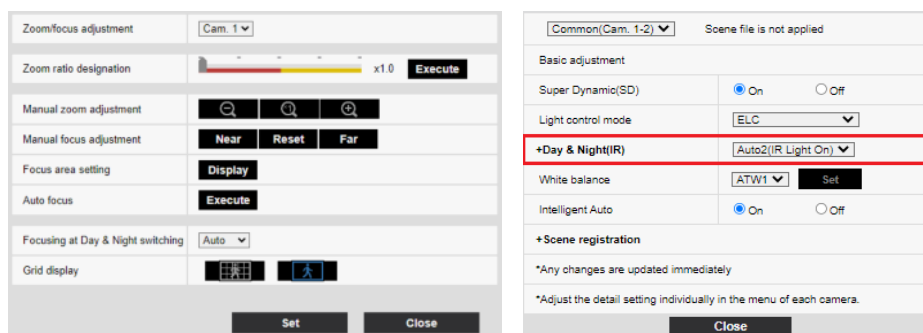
| Zoom/focus adjustment | Cam. 1 |
|---|---|
| Zoom ratio designation | x1.0 Execute |
| Manual zoom adjustment | |
| Manual focus adjustment | Near Reset Far |
| Focus area setting | Display |
| Auto focus | Execute |
| Focusing at Day & Night switching | Auto |
| Grid display | |

Set Close

Common(Cam. 1-2) Scene file is not applied

| Basic adjustment | |
|---|---|
| Super Dynamic(SD) | On Off |
| Light control mode | ELC |
| +Day & Night(IR) | Auto2(IR Light On) |
| White balance | ATW1 Set |
| Intelligent Auto | On Off |

+Scene registration

*Any changes are updated immediately

*Adjust the detail setting individually in the menu of each camera.

Close